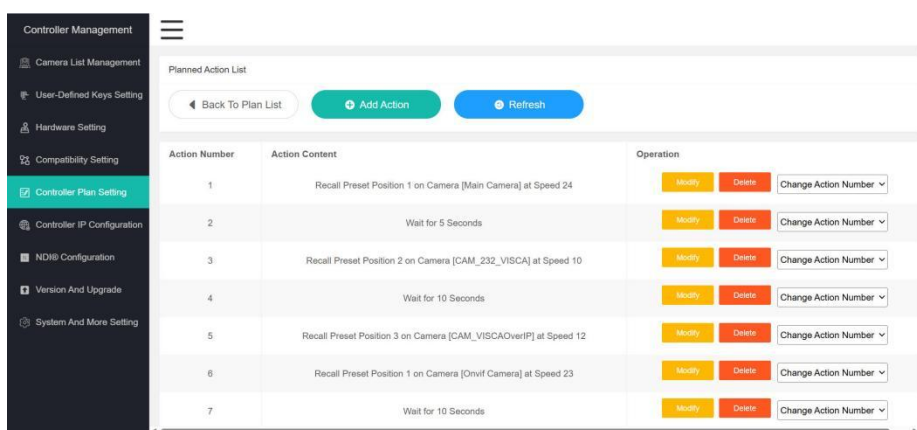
Controller Management

Camera List Management
User-Defined Keys Setting
Hardware Setting
Compatibility Setting
Controller Plan Setting
Controller IP Configuration
NDI® Configuration
Version And Upgrade
System And More Setting

Planned Action List

Back To Plan List
Add Action
Refresh

| Action Number | Action Content | Operation |
|---|---|---|
| 1 | Recall Preset Position 1 on Camera [Main Camera] at Speed 24 | Modify Delete Change Action Number |
| 2 | Wait for 5 Seconds | Modify Delete Change Action Number |
| 3 | Recall Preset Position 2 on Camera [CAM_232_VISCA] at Speed 10 | Modify Delete Change Action Number |
| 4 | Wait for 10 Seconds | Modify Delete Change Action Number |
| 5 | Recall Preset Position 3 on Camera [CAM_VISCAOverIP] at Speed 12 | Modify Delete Change Action Number |
| 6 | Recall Preset Position 1 on Camera [Onvif Camera] at Speed 23 | Modify Delete Change Action Number |
| 7 | Wait for 10 Seconds | Modify Delete Change Action Number |